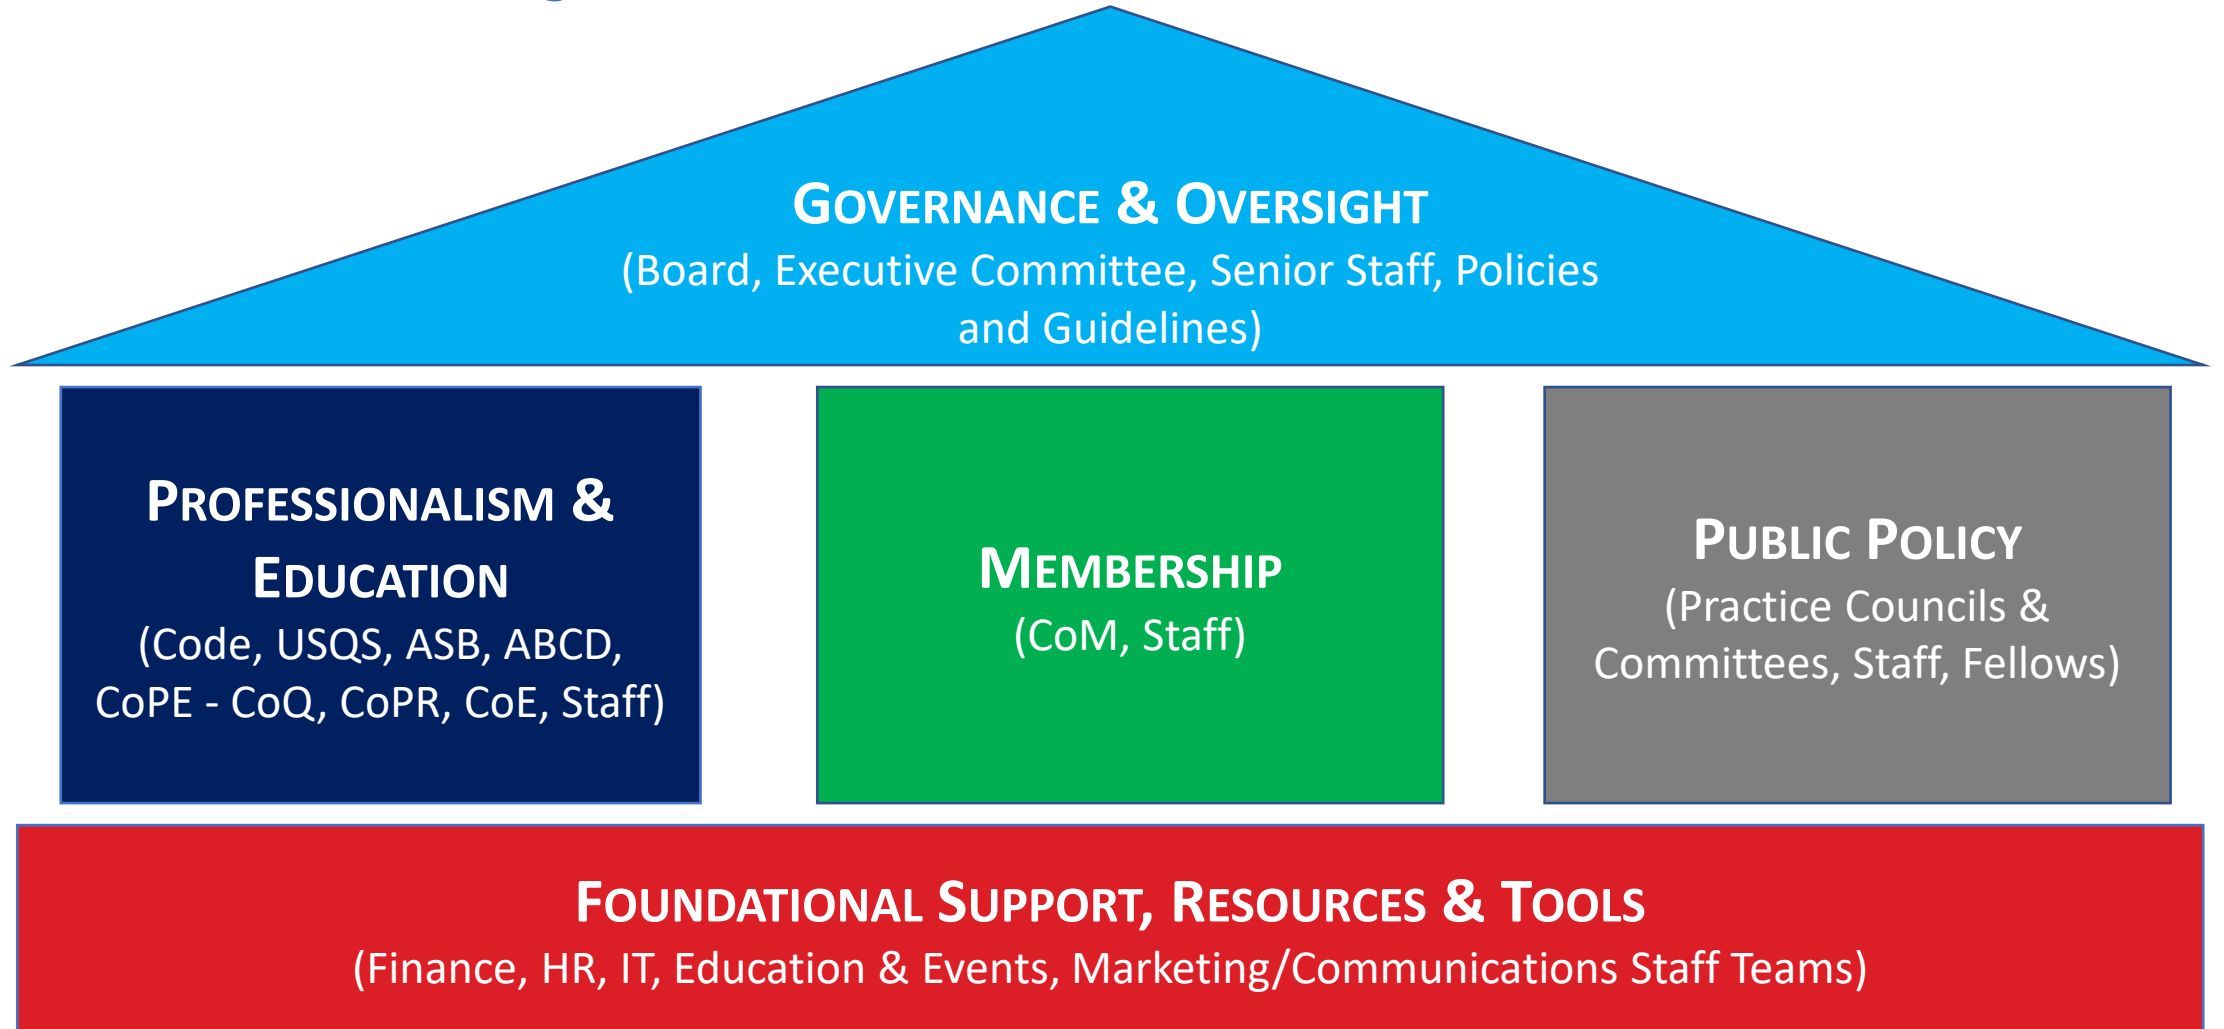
GOVERNANCE & OVERSIGHT
(Board, Executive Committee, Senior Staff, Policies and Guidelines)

PROFESSIONALISM & EDUCATION
(Code, USQS, ASB, ABCD, CoPE - CoQ, CoPR, CoE, Staff)

MEMBERSHIP
(CoM, Staff)

PUBLIC POLICY
(Practice Councils & Committees, Staff, Fellows)

FOUNDATIONAL SUPPORT, RESOURCES & TOOLS
(Finance, HR, IT, Education & Events, Marketing/Communications Staff Teams)